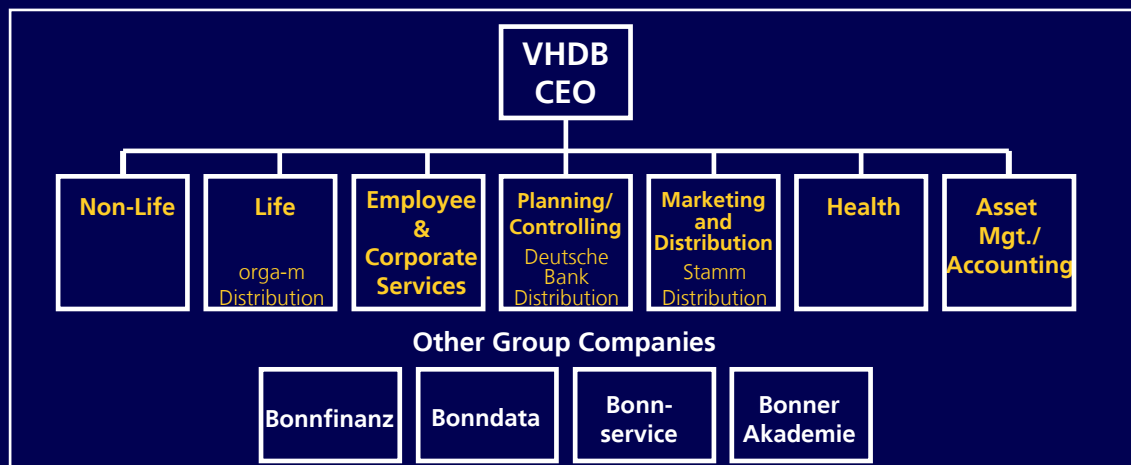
VHDB CEO

Non-Life

Life

orga-m Distribution

Employee & Corporate Services

Planning/ Controlling

Deutsche Bank Distribution

Marketing and Distribution

Stamm Distribution

Health

Asset Mgt./ Accounting

Other Group Companies

Bonnfinanz

Bonndata

Bonn-service

Bonner Akademie